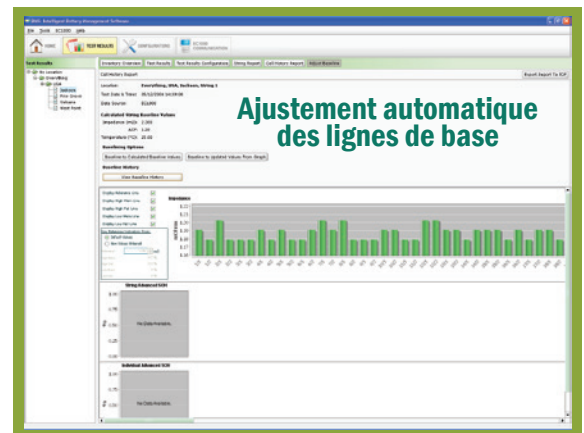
Ajustement automatique des lignes de base

IBMS - Intelligent Battery Management Software

File Tools ECU000 Help

HOME TEST RESULTS CONFIGURATIONS ECU000 COMMUNICATION

Test Results

Inventory Overview Test Results Test Results Configuration String Report Cell History Report Adjust Baseline

Cell History Report

Export Report To PDF

Location: EverythingUSA, Jackson, String 1

Test Date & Time: 05/12/2014 14:09:08

Data Source: ECU000

Calculated String Baseline Values

Impedance (mΩ): 2.305

ACP: 2.20

Temperature (°C): 25.00

Baselining Options

Baseline to Calculated Baseline Values

Baseline to Updated Values From Graph

Baseline History

View Baseline History

Impedance

String Advanced SOH

No Data Available.

Individual Advanced SOH

No Data Available.